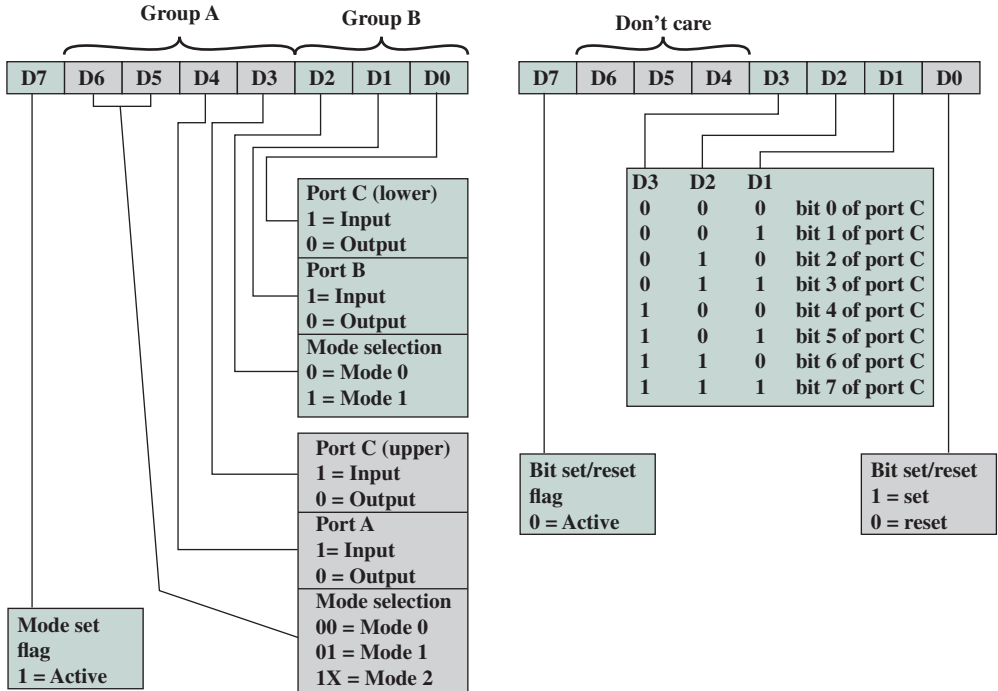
Group A Group B

| D7 | D6 | D5 | D4 | D3 | D2 | D1 | D0 |
|---|---|---|---|---|---|---|---|

Port C (lower)
1 = Input
0 = Output

Port B
1= Input
0 = Output

Mode selection
0 = Mode 0
1 = Mode 1

Port C (upper)
1 = Input
0 = Output

Port A
1= Input
0 = Output

Mode selection
00 = Mode 0
01 = Mode 1
1X = Mode 2

Mode set flag
1 = Active

Don't care

| D7 | D6 | D5 | D4 | D3 | D2 | D1 | D0 |
|---|---|---|---|---|---|---|---|

| D3 | D2 | D1 | |
|---|---|---|---|
| 0 | 0 | 0 | bit 0 of port C |
| 0 | 0 | 1 | bit 1 of port C |
| 0 | 1 | 0 | bit 2 of port C |
| 0 | 1 | 1 | bit 3 of port C |
| 1 | 0 | 0 | bit 4 of port C |
| 1 | 0 | 1 | bit 5 of port C |
| 1 | 1 | 0 | bit 6 of port C |
| 1 | 1 | 1 | bit 7 of port C |

Bit set/reset flag
0 = Active

Bit set/reset
1 = set
0 = reset